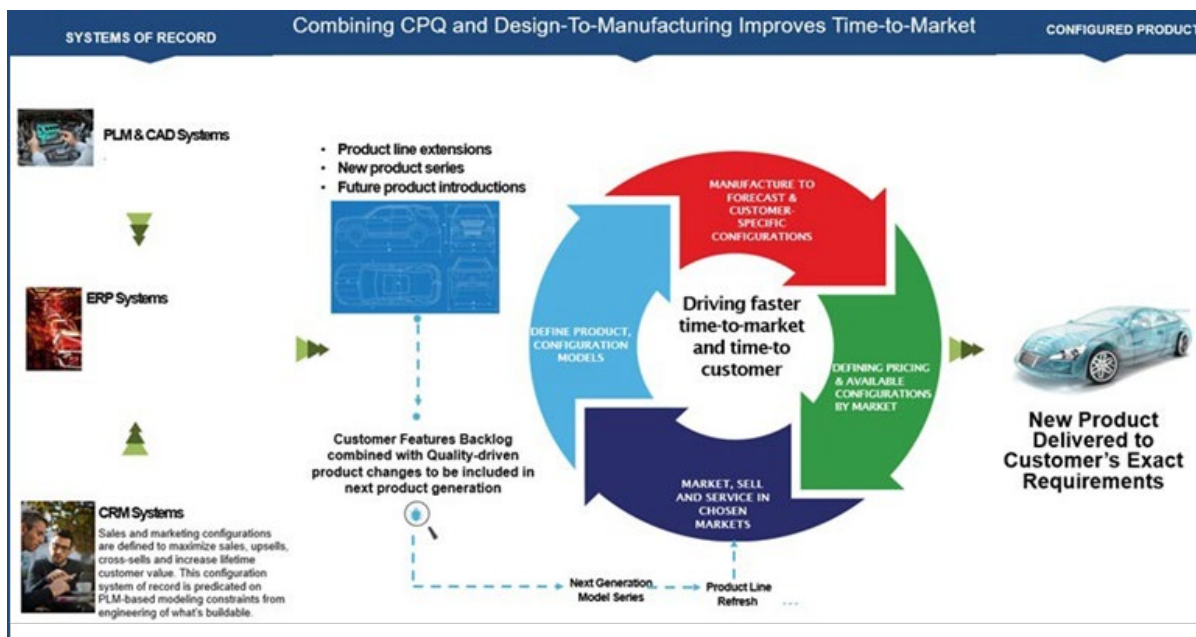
SYSTEMS OF RECORD

Combining CPQ and Design-To-Manufacturing Improves Time-to-Market

CONFIGURED PRODUCT

PLM & CAD Systems

ERP Systems

CRM Systems

Sales and marketing configurations are defined to maximize sales, upsells, cross-sells and increase lifetime customer value. This configuration system of record is predicated on PLM-based modeling constraints from engineering of what's buildable.

- Product line extensions
- New product series
- Future product introductions

Customer Features Backlog combined with Quality-driven product changes to be included in next product generation

Next Generation Model Series

Product Line Refresh

MANUFACTURE TO FORECAST & CUSTOMER-SPECIFIC CONFIGURATIONS

DEFINING PRICING & AVAILABLE CONFIGURATIONS BY MARKET

MARKET, SELL AND SERVICE IN CHOSEN MARKETS

DEFINE PRODUCT, CONFIGURATION MODELS

Driving faster time-to-market and time-to customer

New Product Delivered to Customer's Exact Requirements